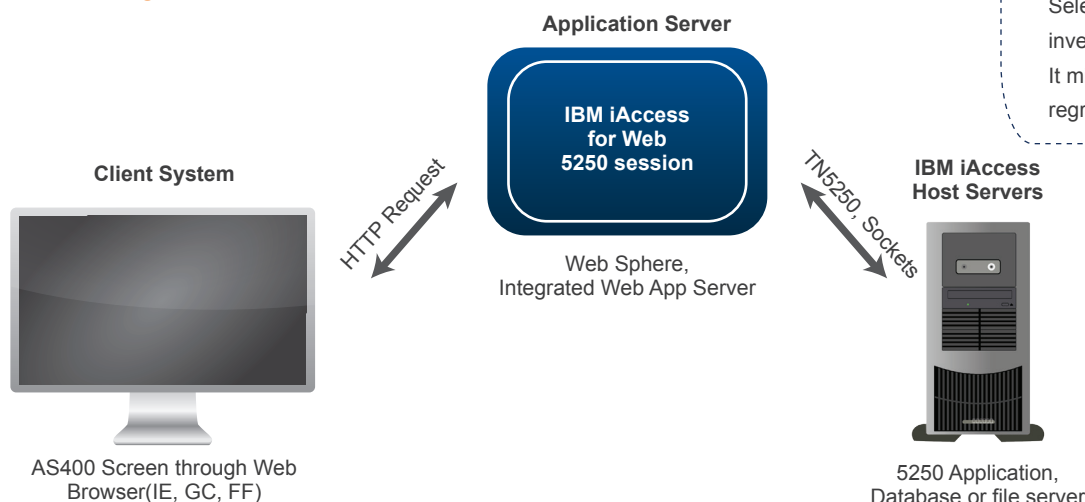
Application Server

IBM iAccess for Web 5250 session

Web Sphere, Integrated Web App Server

Client System

HTTP Request

AS400 Screen through Web Browser(IE, GC, FF)

TN5250, Sockets

IBM iAccess Host Servers

5250 Application, Database or file server

Sele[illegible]
inve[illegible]
It m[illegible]
regr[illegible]